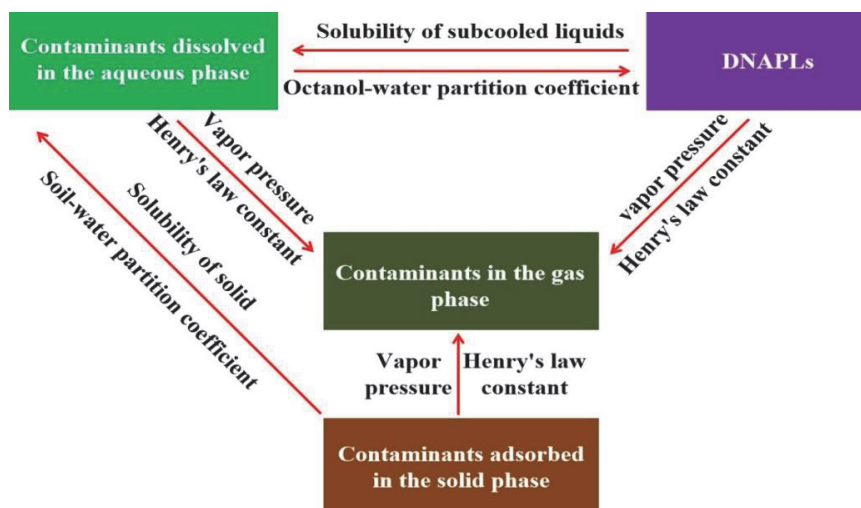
Contaminants dissolved in the aqueous phase

Solubility of subcooled liquids

Octanol-water partition coefficient

DNAPLs

Vapor pressure

Henry's law constant

vapor pressure

Henry's law constant

Soil-water partition coefficient

Solubility of solid

Contaminants in the gas phase

Vapor pressure

Henry's law constant

Contaminants adsorbed in the solid phase